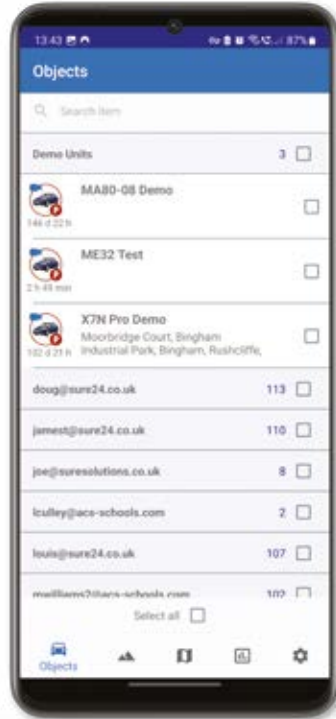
13:43

87%

Objects

Search item

Demo Units 3

MA80-08 Demo

146 d 22 h

ME32 Test

2 h 49 min

X7N Pro Demo

Moorbridge Court, Bingham Industrial Park, Bingham, Rushcliffe,

102 d 21 h

doug@sure24.co.uk 113

jamest@sure24.co.uk 110

joe@suresolutions.co.uk 8

lculley@acs-schools.com 2

louis@sure24.co.uk 107

mwilliams2@acs-schools.com 102

Select all

Objects